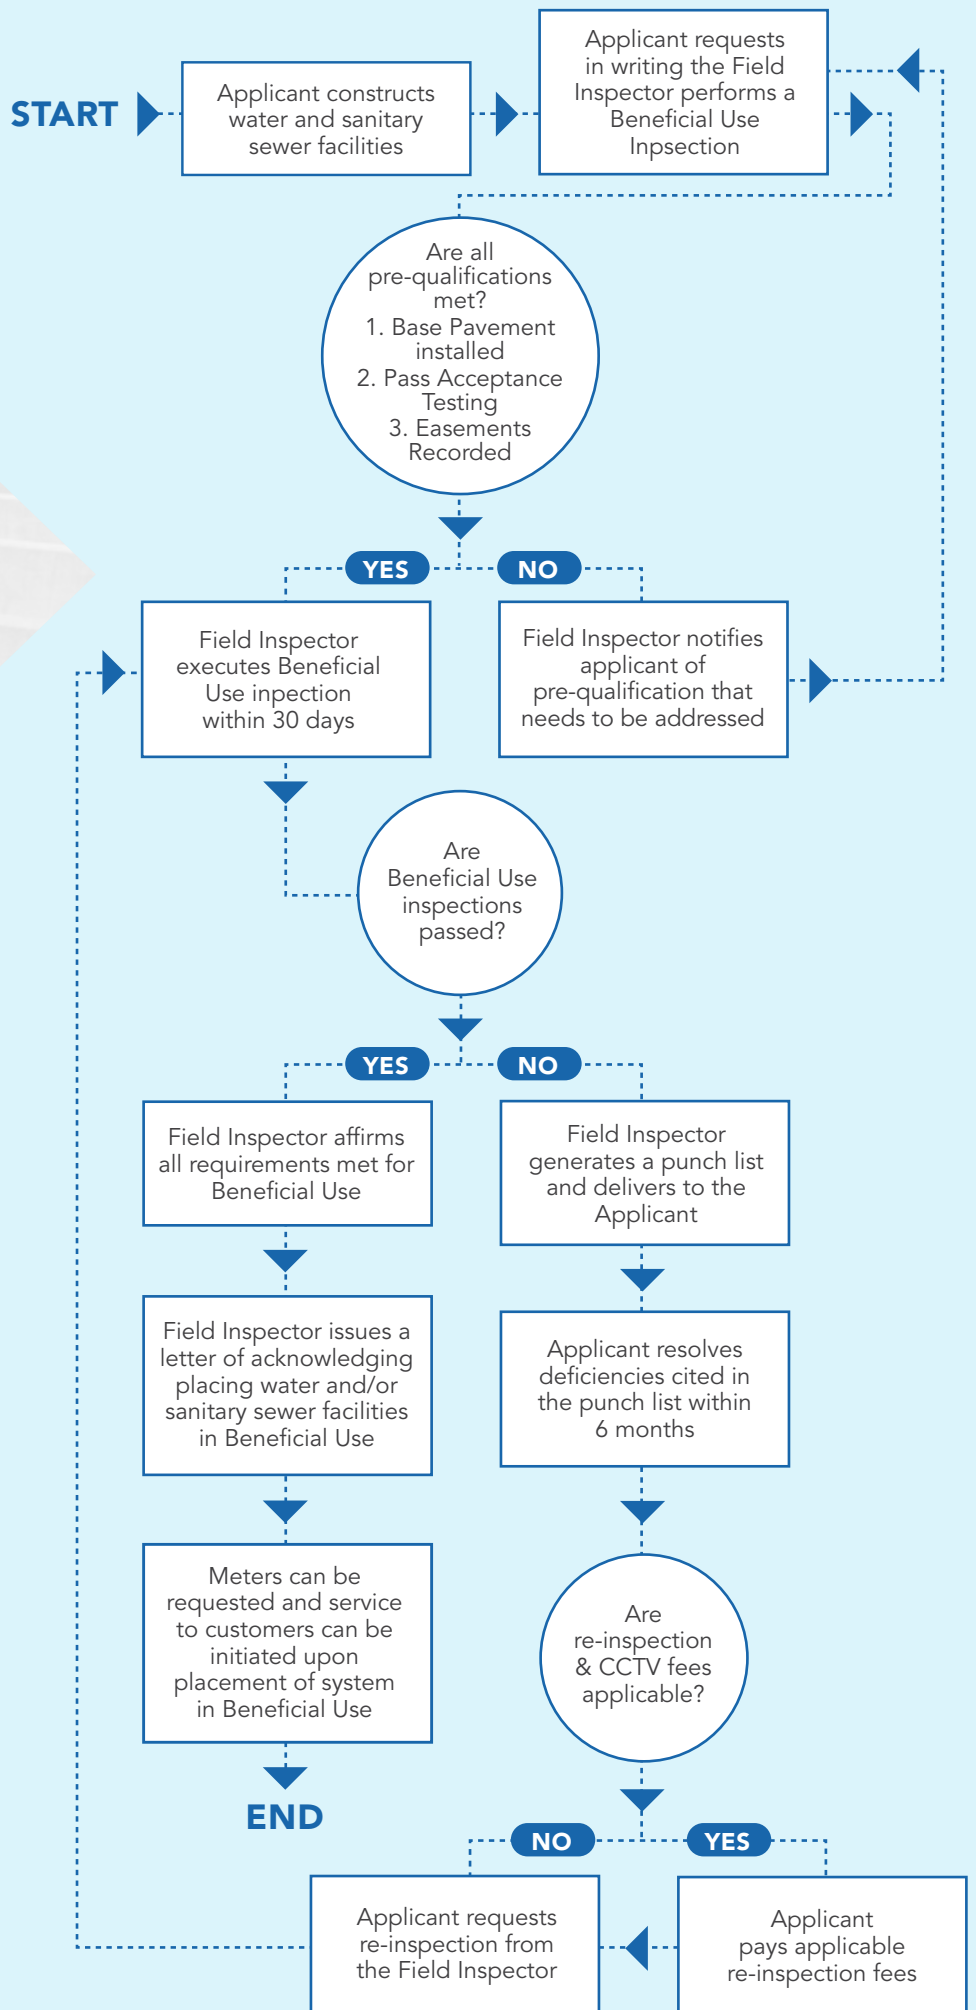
START

Applicant constructs water and sanitary sewer facilities

Applicant requests in writing the Field Inspector performs a Beneficial Use Inpsection

Are all pre-qualifications met?
1. Base Pavement installed
2. Pass Acceptance Testing
3. Easements Recorded

YES

NO

Field Inspector executes Beneficial Use inpection within 30 days

Field Inspector notifies applicant of pre-qualification that needs to be addressed

Are Beneficial Use inspections passed?

YES

NO

Field Inspector affirms all requirements met for Beneficial Use

Field Inspector generates a punch list and delivers to the Applicant

Field Inspector issues a letter of acknowledging placing water and/or sanitary sewer facilities in Beneficial Use

Applicant resolves deficiencies cited in the punch list within 6 months

Meters can be requested and service to customers can be initiated upon placement of system in Beneficial Use

Are re-inspection & CCTV fees applicable?

END

NO

YES

Applicant requests re-inspection from the Field Inspector

Applicant pays applicable re-inspection fees